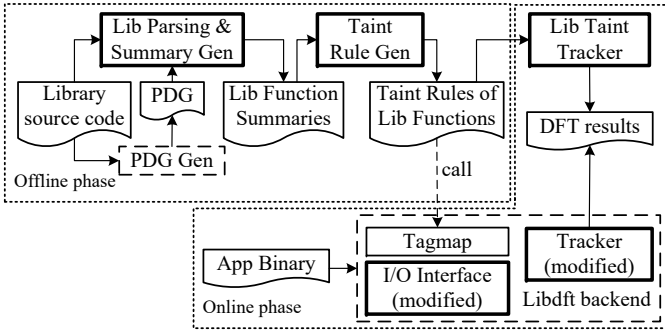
Lib Parsing & Summary Gen

Taint Rule Gen

Lib Taint Tracker

Library source code

PDG

Lib Function Summaries

Taint Rules of Lib Functions

DFT results

PDG Gen

Offline phase

call

Tagmap

App Binary

I/O Interface (modified)

Tracker (modified)

Online phase

Libdft backend